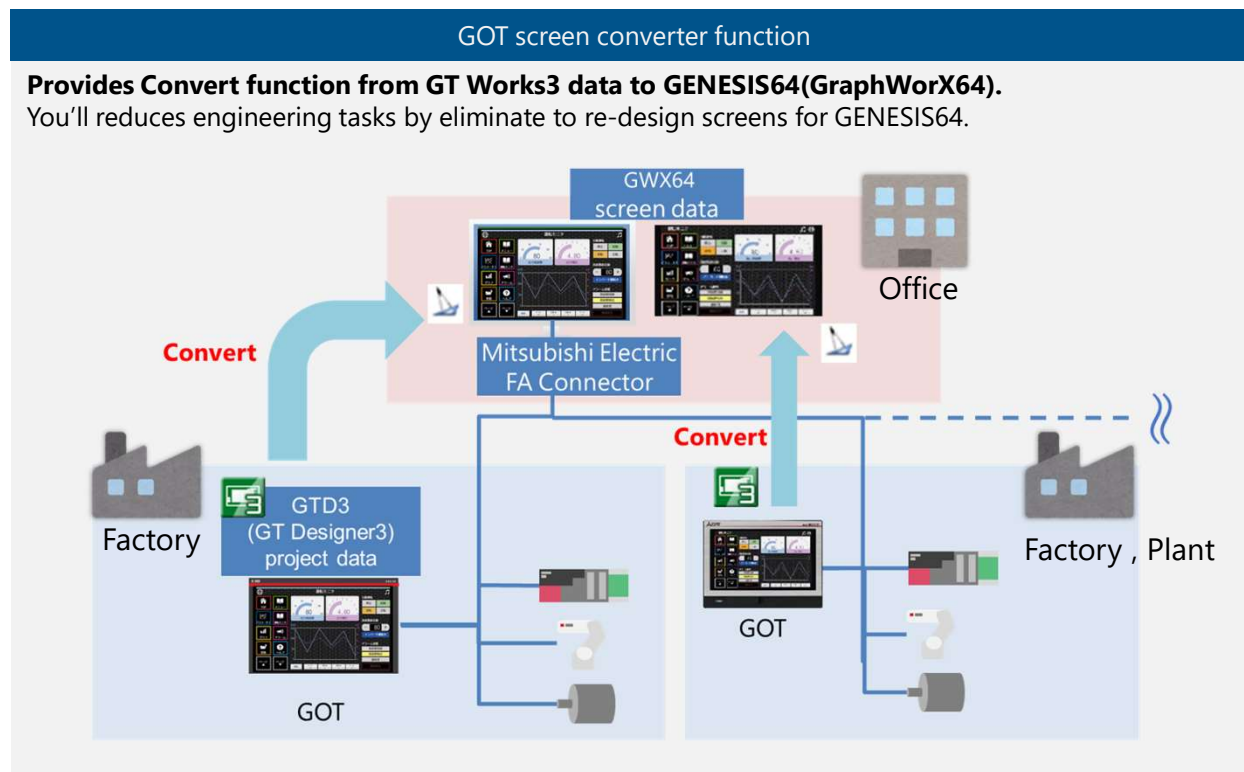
GOT screen converter function

**Provides Convert function from GT Works3 data to GENESIS64(GraphWorX64).**
You'll reduces engineering tasks by eliminate to re-design screens for GENESIS64.

GWX64 screen data

Office

Convert

Mitsubishi Electric FA Connector

Convert

Factory

GTD3 (GT Designer3) project data

GOT

Factory , Plant

GOT